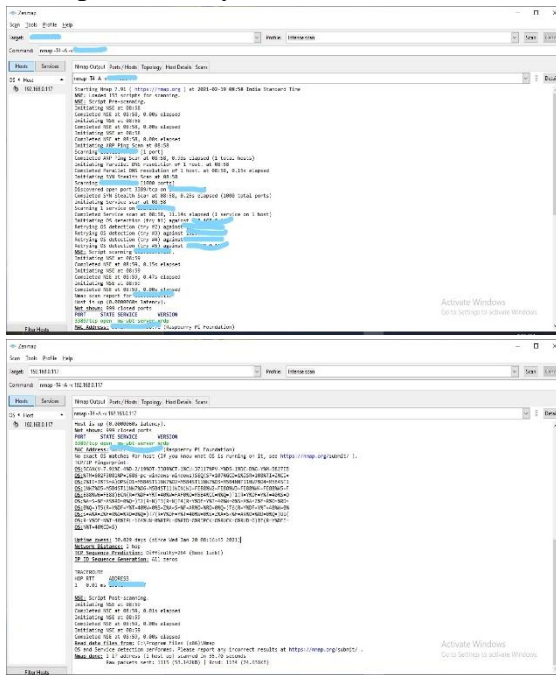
Zenmap
Scan Tools Profile Help
Target: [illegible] Profile: Intense scan Scan Cancel
Command: nmap -T4 -A -v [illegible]
Hosts Services
Nmap Output Ports / Hosts Topology Host Details Scans
OS ◂ Host
192.168.0.117
nmap -T4 -A -v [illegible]
Starting Nmap 7.91 ( https://nmap.org ) at 2021-02-10 08:58 India Standard Time
NSE: Loaded 153 scripts for scanning.
NSE: Script Pre-scanning.
Initiating NSE at 08:58
Completed NSE at 08:58, 0.00s elapsed
Initiating NSE at 08:58
Completed NSE at 08:58, 0.00s elapsed
Initiating NSE at 08:58
Completed NSE at 08:58, 0.00s elapsed
Initiating ARP Ping Scan at 08:58
Scanning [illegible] [1 port]
Completed ARP Ping Scan at 08:58, 0.23s elapsed (1 total hosts)
Initiating Parallel DNS resolution of 1 host. at 08:58
Completed Parallel DNS resolution of 1 host. at 08:58, 0.13s elapsed
Initiating SYN Stealth Scan at 08:58
Scanning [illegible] [1000 ports]
Discovered open port 3389/tcp on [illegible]
Completed SYN Stealth Scan at 08:58, 0.25s elapsed (1000 total ports)
Initiating Service scan at 08:58
Scanning 1 service on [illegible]
Completed Service scan at 08:58, 11.14s elapsed (1 service on 1 host)
Initiating OS detection (try #1) against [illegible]
Retrying OS detection (try #2) against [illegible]
Retrying OS detection (try #3) against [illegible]
Retrying OS detection (try #4) against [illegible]
Retrying OS detection (try #5) against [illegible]
NSE: Script scanning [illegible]
Initiating NSE at 08:58
Completed NSE at 08:58, 0.15s elapsed
Initiating NSE at 08:58
Completed NSE at 08:58, 0.47s elapsed
Initiating NSE at 08:58
Completed NSE at 08:58, 0.00s elapsed
Nmap scan report for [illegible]
Host is up (0.00060s latency).
Not shown: 999 closed ports
PORT STATE SERVICE VERSION
3389/tcp open ms-wbt-server xrdp
MAC Address: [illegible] (Raspberry Pi Foundation)
Filter Hosts
Activate Windows
Go to Settings to activate Windows.

Zenmap
Scan Tools Profile Help
Target: 192.168.0.117 Profile: Intense scan Scan Cancel
Command: nmap -T4 -A -v 192.168.0.117
Hosts Services
Nmap Output Ports / Hosts Topology Host Details Scans
OS ◂ Host
192.168.0.117
nmap -T4 -A -v 192.168.0.117 Details
Host is up (0.00060s latency).
Not shown: 999 closed ports
PORT STATE SERVICE VERSION
3389/tcp open ms-wbt-server xrdp
MAC Address: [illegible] (Raspberry Pi Foundation)
No exact OS matches for host (If you know what OS is running on it, see https://nmap.org/submit/ ).
TCP/IP fingerprint:
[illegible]
Uptime guess: 10.029 days (since Wed Jan 20 08:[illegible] 2021)
Network Distance: 1 hop
TCP Sequence Prediction: Difficulty=260 (Good luck!)
IP ID Sequence Generation: All zeros
TRACEROUTE
HOP RTT ADDRESS
1 0.61 ms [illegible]
NSE: Script Post-scanning.
Initiating NSE at 08:58
Completed NSE at 08:58, 0.01s elapsed
Initiating NSE at 08:58
Completed NSE at 08:58, 0.00s elapsed
Initiating NSE at 08:58
Completed NSE at 08:58, 0.00s elapsed
Read data files from: C:\Program Files (x86)\Nmap
OS and Service detection performed. Please report any incorrect results at https://nmap.org/submit/ .
Nmap done: 1 IP address (1 host up) scanned in 28.70 seconds
Raw packets sent: 1115 (51.342KB) | Rcvd: 1154 (54.156KB)
Filter Hosts
Activate Windows
Go to Settings to activate Windows.